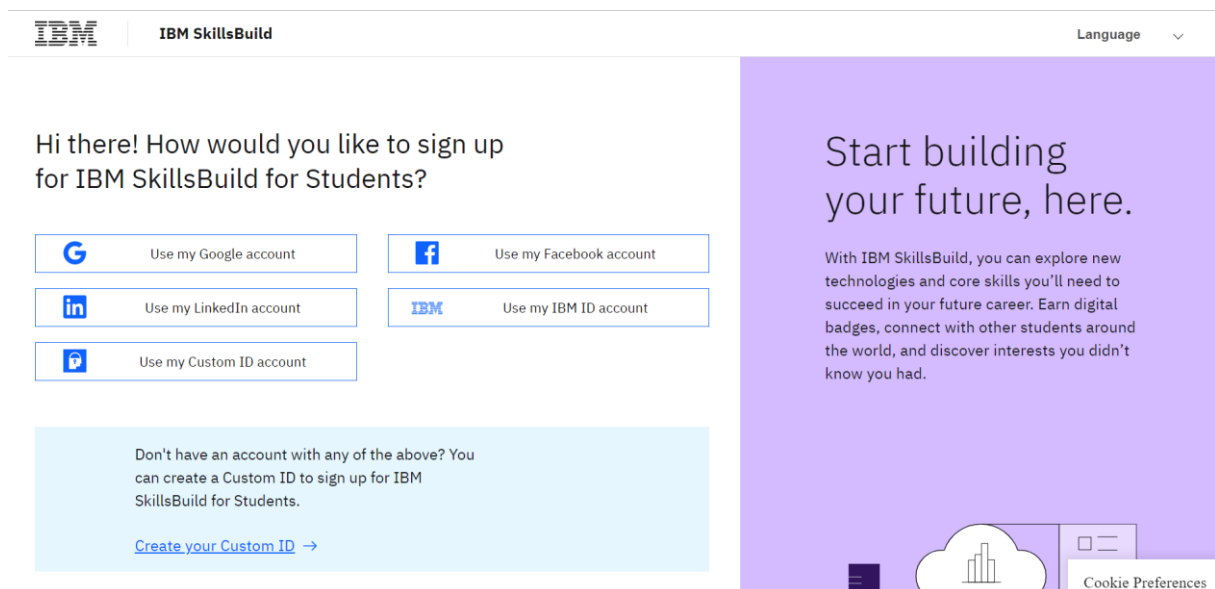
IBM

IBM SkillsBuild

Language

Hi there! How would you like to sign up for IBM SkillsBuild for Students?

Use my Google account

Use my Facebook account

Use my LinkedIn account

IBM

Use my IBM ID account

Use my Custom ID account

Don't have an account with any of the above? You can create a Custom ID to sign up for IBM SkillsBuild for Students.

Create your Custom ID →

Start building your future, here.

With IBM SkillsBuild, you can explore new technologies and core skills you'll need to succeed in your future career. Earn digital badges, connect with other students around the world, and discover interests you didn't know you had.

Cookie Preferences